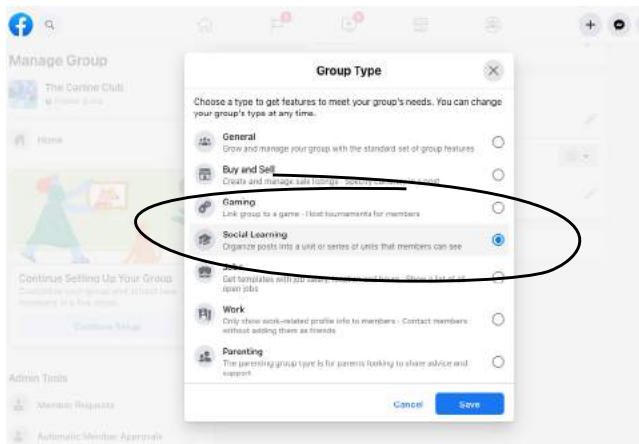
Manage Group

The Canine Club

Home

Continue Setting Up Your Group

Continue Setup

Admin Tools

Member Requests

Automatic Member Approvals

Group Type

Choose a type to get features to meet your group's needs. You can change your group's type at any time.

General
Grow and manage your group with the standard set of group features

Buy and Sell
Create and manage sale listings · Specify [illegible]

Gaming
Link group to a game · Host tournaments for members

Social Learning
Organize posts into a unit or series of units that members can see

Jobs
Get templates with job salary, location and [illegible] · Show a list of all open jobs

Work
Only show work-related profile info to members · Contact members without adding them as friends

Parenting
The parenting group type is for parents looking to share advice and support

Cancel Save